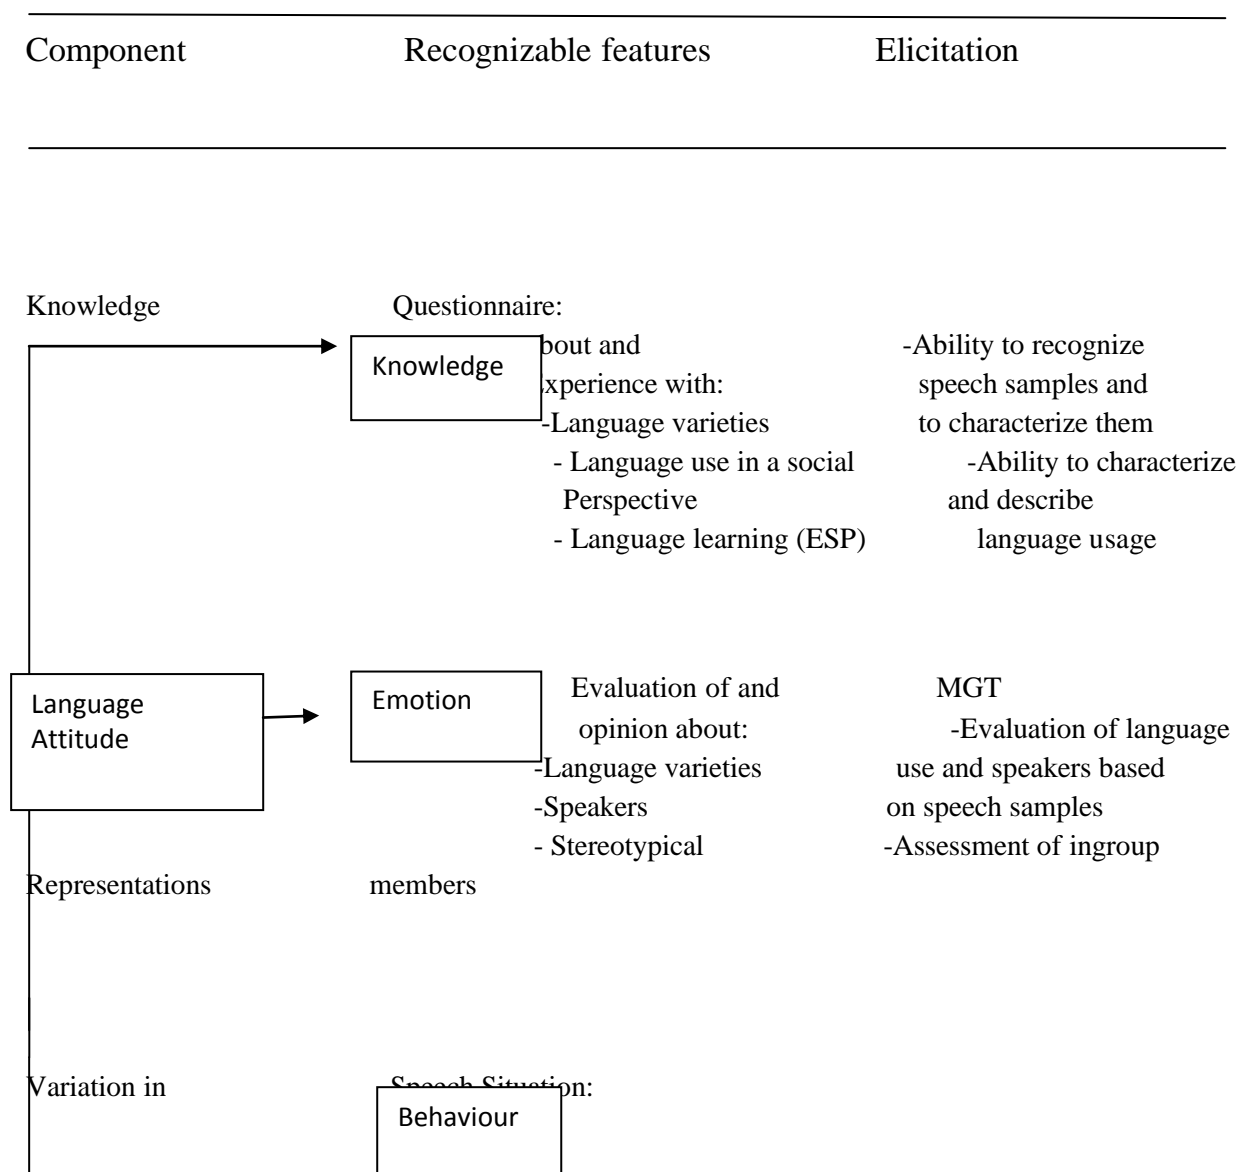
Component Recognizable features Elicitation

Knowledge Questionnaire:

Knowledge

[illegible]bout and -Ability to recognize
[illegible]xperience with: speech samples and
-Language varieties to characterize them
- Language use in a social -Ability to characterize
Perspective and describe
- Language learning (ESP) language usage

Language Attitude

Emotion

Evaluation of and MGT
opinion about: -Evaluation of language
-Language varieties use and speakers based
-Speakers on speech samples
- Stereotypical -Assessment of ingroup
Representations members

Variation in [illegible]

Behaviour